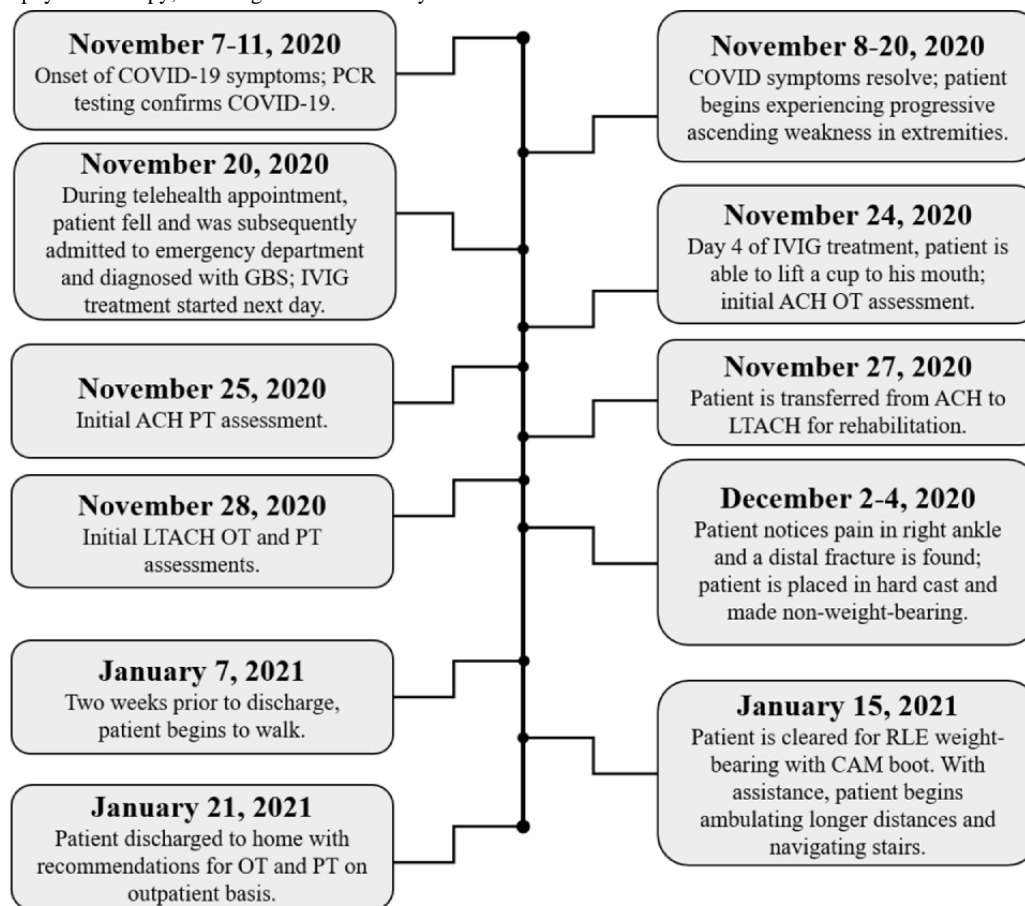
physical therapy, and the general discharge status of the patient is shown by the timeline.

November 7-11, 2020
Onset of COVID-19 symptoms; PCR testing confirms COVID-19.

November 8-20, 2020
COVID symptoms resolve; patient begins experiencing progressive ascending weakness in extremities.

November 20, 2020
During telehealth appointment, patient fell and was subsequently admitted to emergency department and diagnosed with GBS; IVIG treatment started next day.

November 24, 2020
Day 4 of IVIG treatment, patient is able to lift a cup to his mouth; initial ACH OT assessment.

November 25, 2020
Initial ACH PT assessment.

November 27, 2020
Patient is transferred from ACH to LTACH for rehabilitation.

November 28, 2020
Initial LTACH OT and PT assessments.

December 2-4, 2020
Patient notices pain in right ankle and a distal fracture is found; patient is placed in hard cast and made non-weight-bearing.

January 7, 2021
Two weeks prior to discharge, patient begins to walk.

January 15, 2021
Patient is cleared for RLE weight-bearing with CAM boot. With assistance, patient begins ambulating longer distances and navigating stairs.

January 21, 2021
Patient discharged to home with recommendations for OT and PT on outpatient basis.